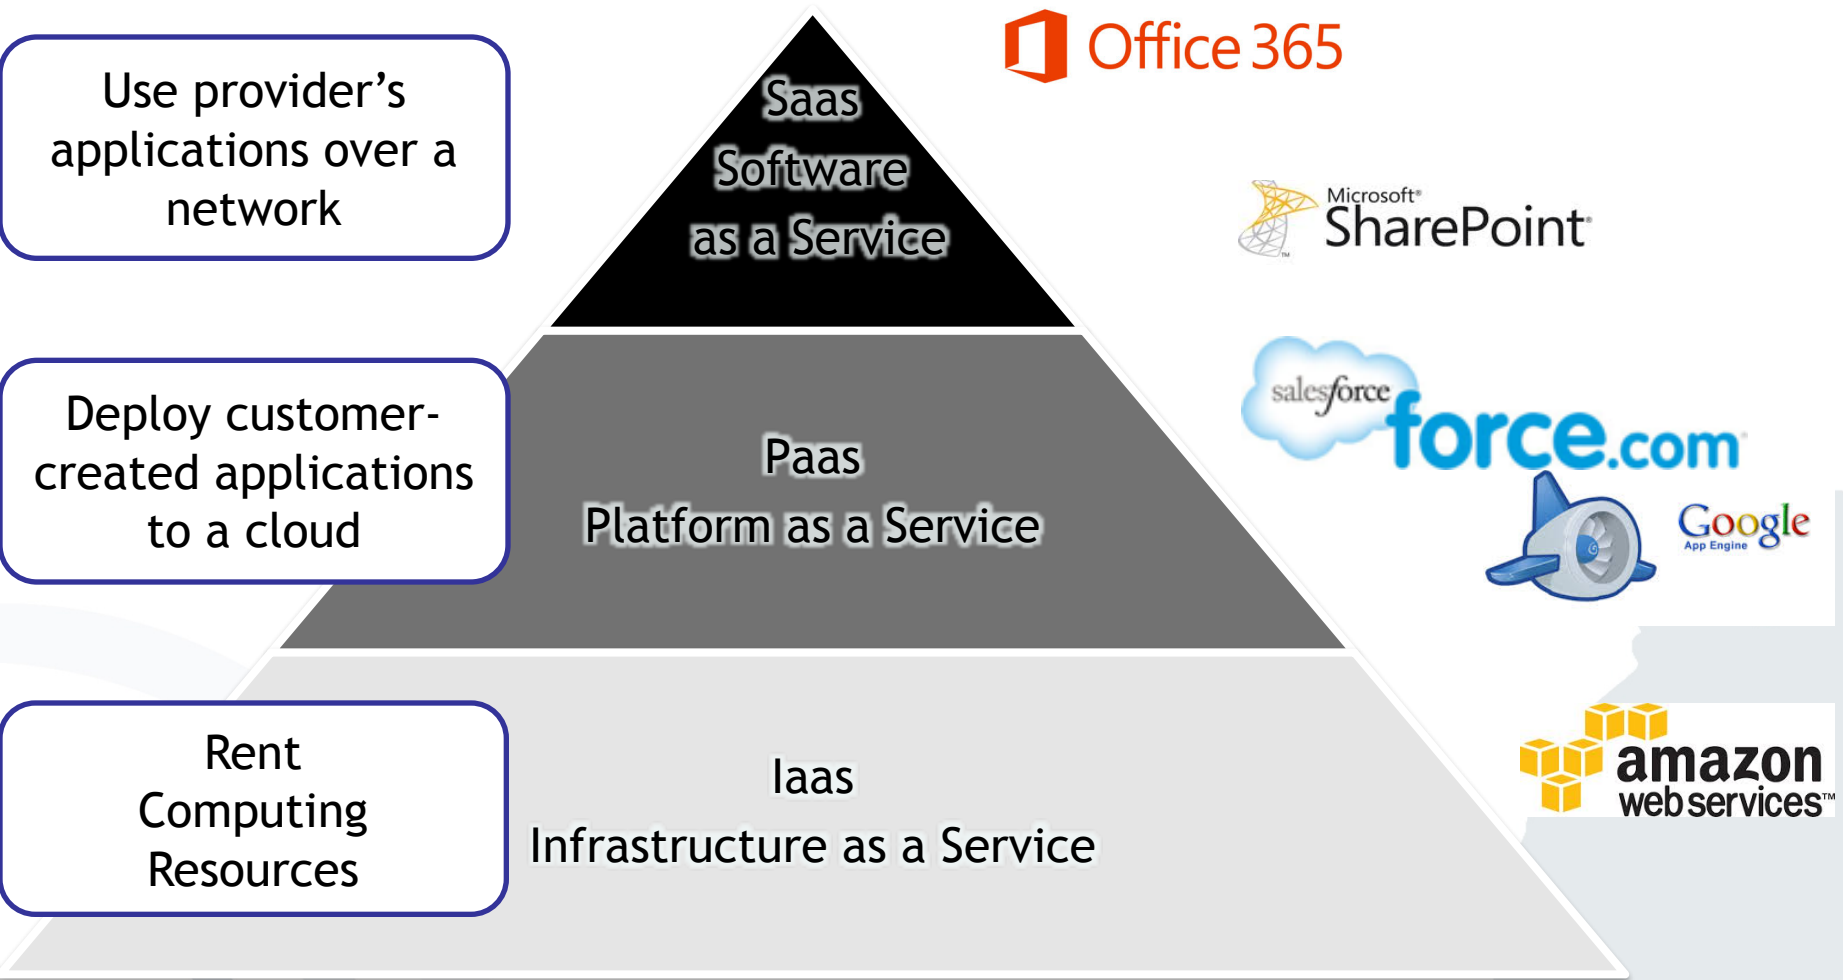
Use provider's applications over a network

Saas
Software
as a Service

Office 365

Microsoft® SharePoint®

Deploy customer-created applications to a cloud

Paas
Platform as a Service

salesforce

force.com

Google App Engine

Rent Computing Resources

Iaas
Infrastructure as a Service

amazon web services™